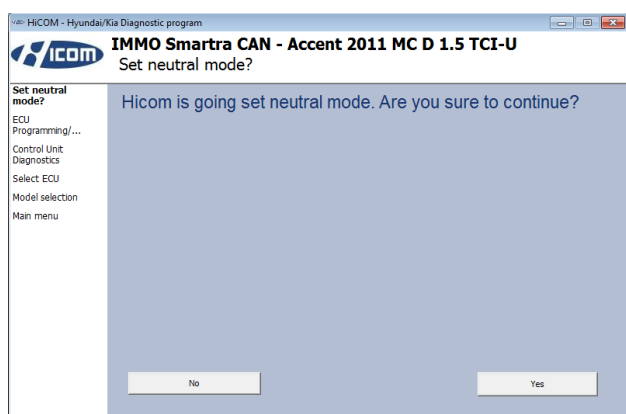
HiCOM - Hyundai/Kia Diagnostic program

ICOM

IMMO Smartra CAN - Accent 2011 MC D 1.5 TCI-U
Set neutral mode?

Set neutral mode?
ECU Programming/...
Control Unit Diagnostics
Select ECU
Model selection
Main menu

Hicom is going set neutral mode. Are you sure to continue?

No

Yes